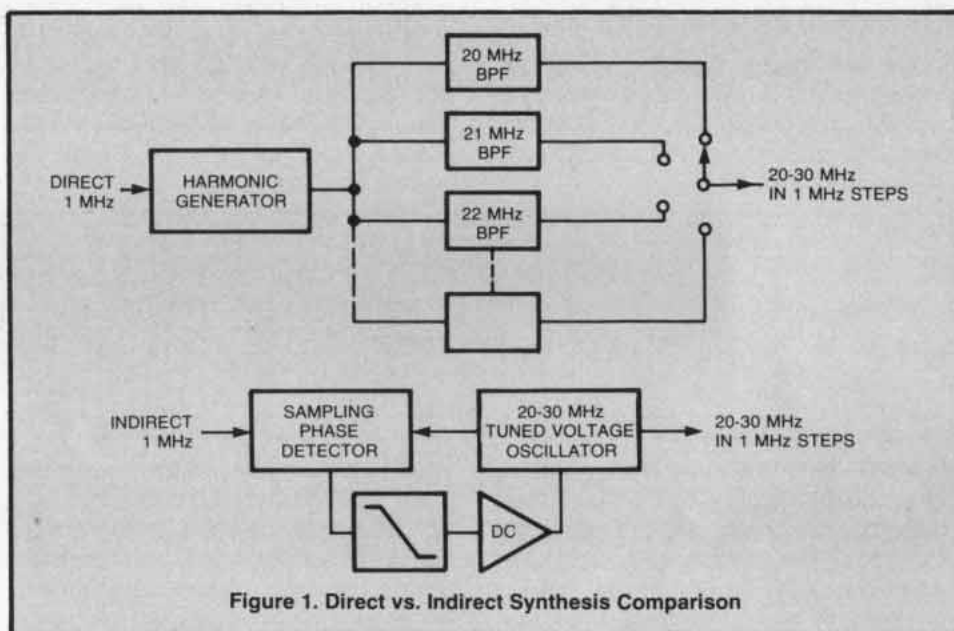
20 MHz BPF

21 MHz BPF

22 MHz BPF

DIRECT 1 MHz

HARMONIC GENERATOR

20-30 MHz IN 1 MHz STEPS

INDIRECT 1 MHz

SAMPLING PHASE DETECTOR

20-30 MHz TUNED VOLTAGE OSCILLATOR

20-30 MHz IN 1 MHz STEPS

DC

Figure 1. Direct vs. Indirect Synthesis Comparison